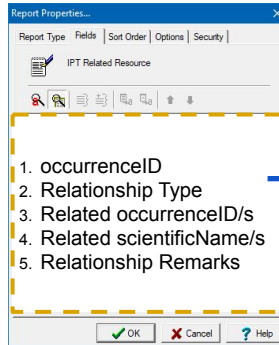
Report Properties...

Report Type | Fields | Sort Order | Options | Security

IPT Related Resource

1. occurrenceID
2. Relationship Type
3. Related occurrenceID/s
4. Related scientificName/s
5. Relationship Remarks

OK | Cancel | Help